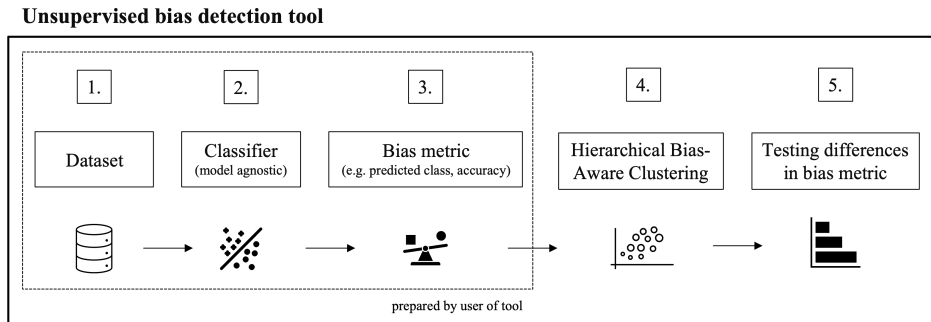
Unsupervised bias detection tool

1.

Dataset

2.

Classifier
(model agnostic)

3.

Bias metric
(e.g. predicted class, accuracy)

4.

Hierarchical Bias-Aware Clustering

5.

Testing differences in bias metric

prepared by user of tool